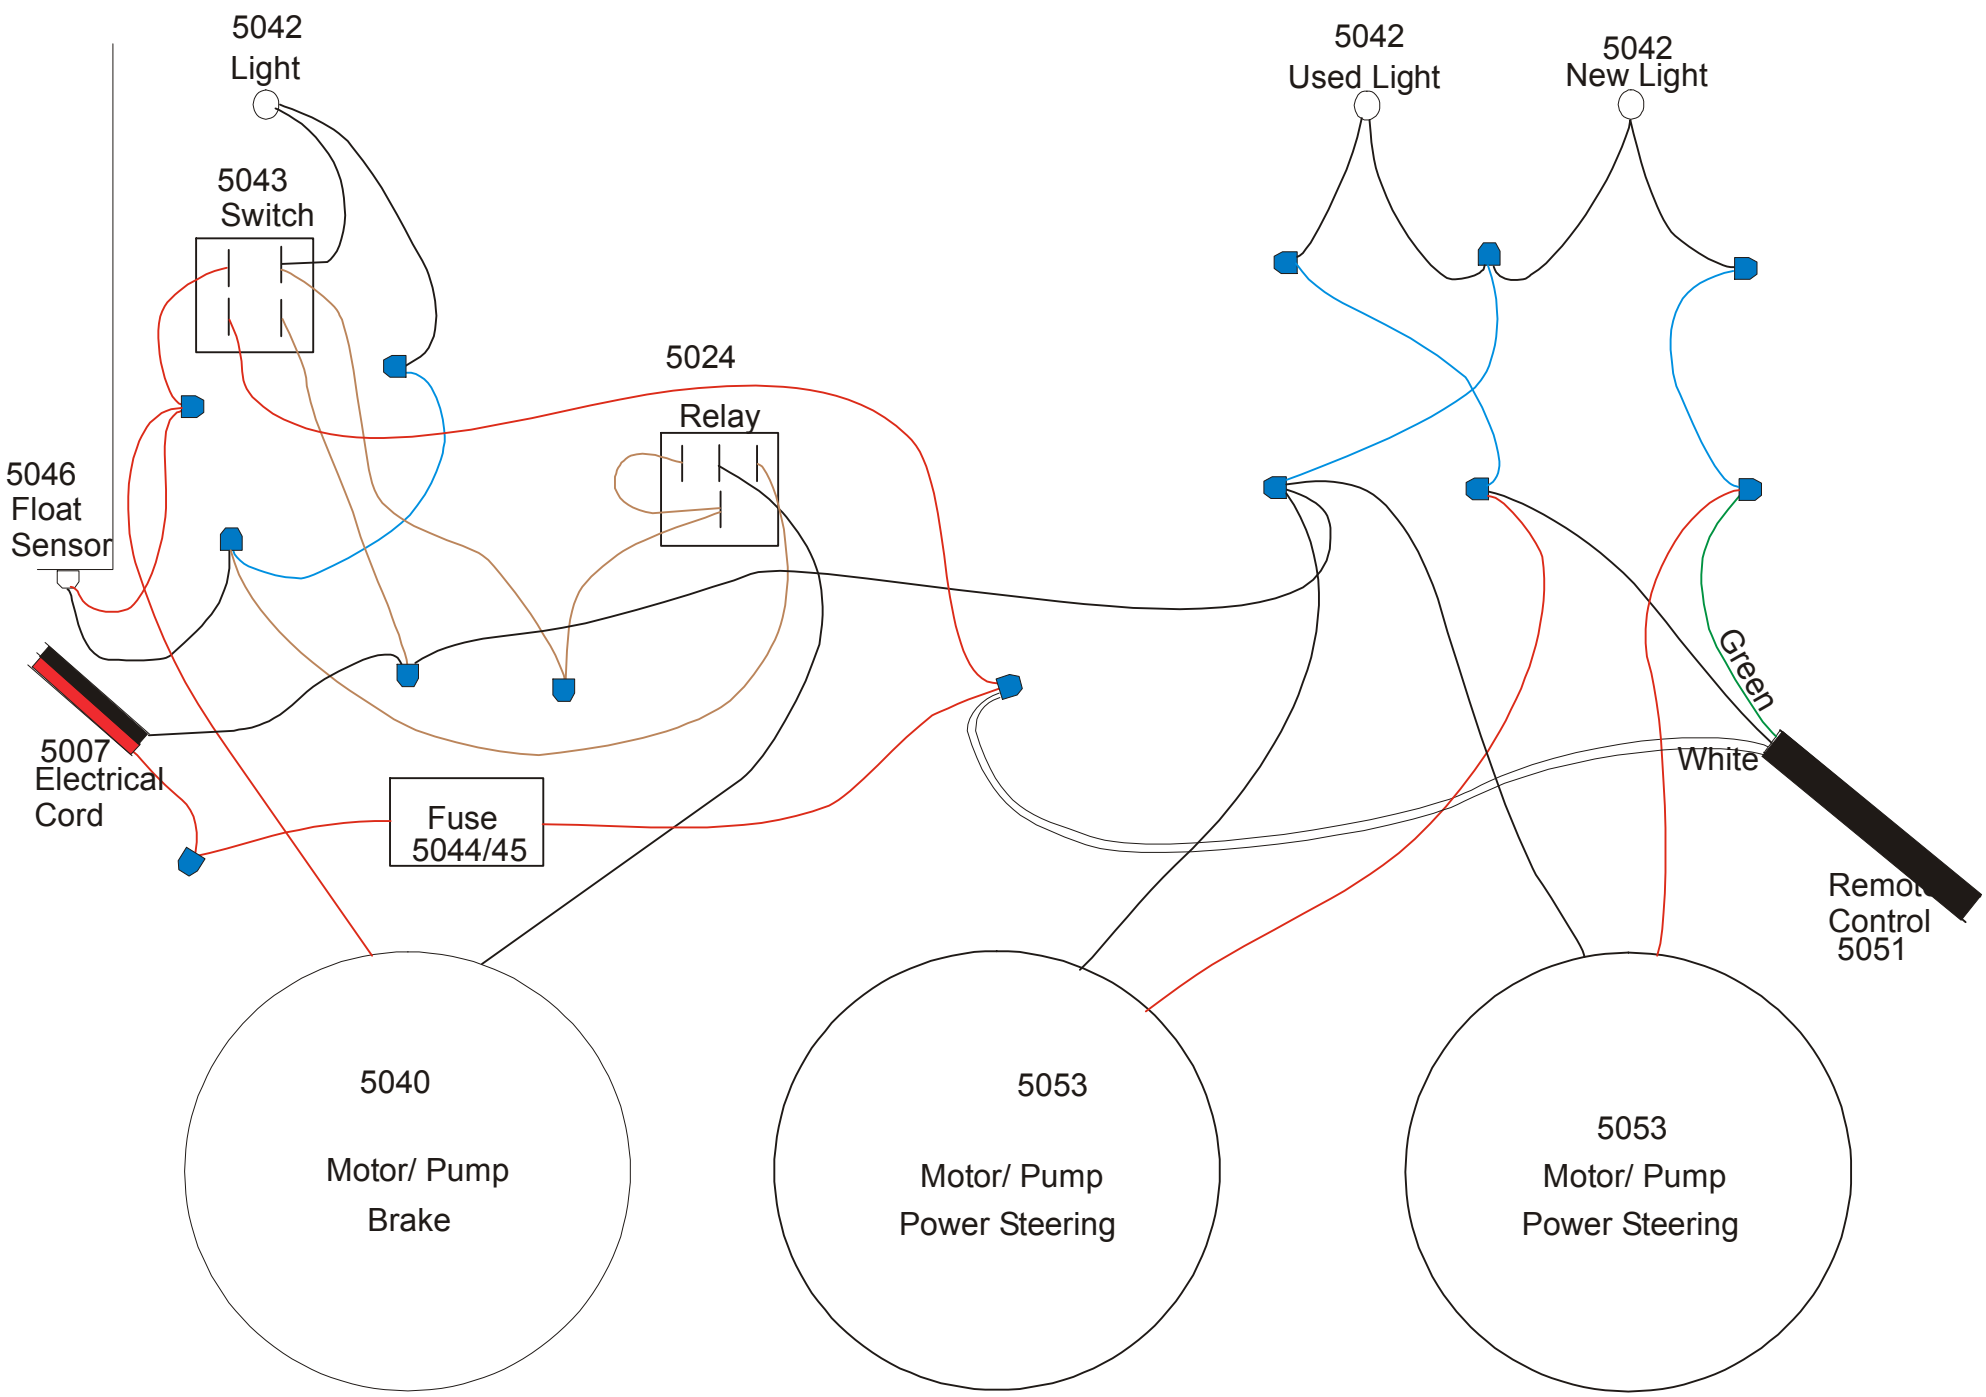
5042
Light

5043
Switch

5046
Float
Sensor

5007
Electrical
Cord

5024

Relay

Fuse
5044/45

5042
Used Light

5042
New Light

Green

White

Remo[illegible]
Control
5051

5040
Motor/ Pump
Brake

5053
Motor/ Pump
Power Steering

5053
Motor/ Pump
Power Steering